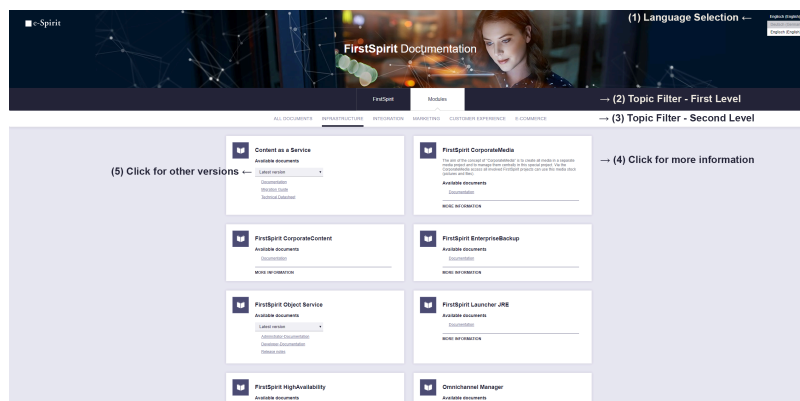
e-Spirit

(1) Language Selection ⟵

Englisch (English)
Deutsch (German)
Englisch (English)

FirstSpirit Documentation

FirstSpirit Modules

⟶ (2) Topic Filter - First Level

ALL DOCUMENTS INFRASTRUCTURE INTEGRATION MARKETING CUSTOMER EXPERIENCE E-COMMERCE

⟶ (3) Topic Filter - Second Level

Content as a Service
Available documents
Latest version
Documentation
Migration Guide
Technical Datasheet

(5) Click for other versions ⟵

FirstSpirit CorporateMedia
The aim of the concept of "CorporateMedia" is to create all media in a separate media project and to manage them centrally in this special project. Via the CorporateMedia access all involved FirstSpirit projects can use the media stock (pictures and files).
Available documents
Documentation
MORE INFORMATION

⟶ (4) Click for more information

FirstSpirit CorporateContent
Available documents
Documentation
MORE INFORMATION

FirstSpirit EnterpriseBackup
Available documents
Documentation
MORE INFORMATION

FirstSpirit Object Service
Available documents
Latest version
Administrator Documentation
Developer Documentation
Release notes

FirstSpirit Launcher JRE
Available documents
Documentation
MORE INFORMATION

FirstSpirit HighAvailability
Available documents

Omnichannel Manager
Available documents